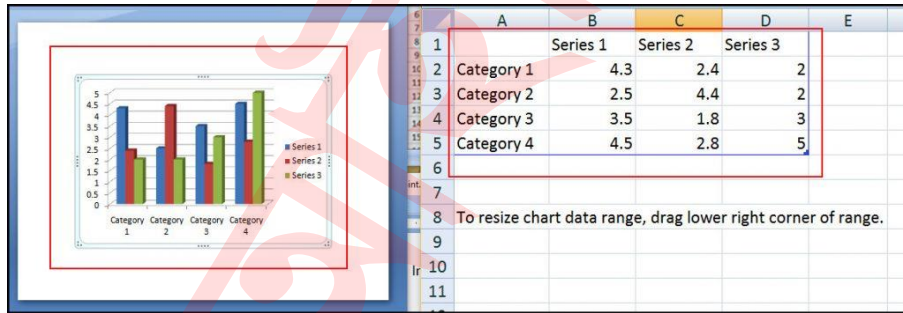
| | A | B | C | D | E |
|---|---|---|---|---|---|
| 1 | | Series 1 | Series 2 | Series 3 | |
| 2 | Category 1 | 4.3 | 2.4 | 2 | |
| 3 | Category 2 | 2.5 | 4.4 | 2 | |
| 4 | Category 3 | 3.5 | 1.8 | 3 | |
| 5 | Category 4 | 4.5 | 2.8 | 5 | |
| 6 | | | | | |
| 7 | | | | | |
| 8 | To resize chart data range, drag lower right corner of range. | | | | |
| 9 | | | | | |
| 10 | | | | | |
| 11 | | | | | |

5
4.5
4
3.5
3
2.5
2
1.5
1
0.5
0

Category 1
Category 2
Category 3
Category 4

Series 1
Series 2
Series 3